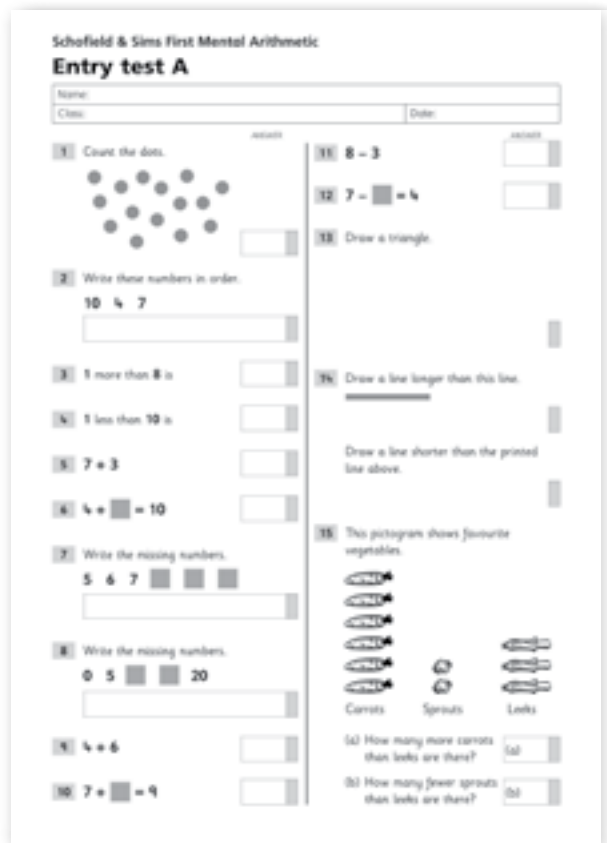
Schofield & Sims First Mental Arithmetic

Entry test A

Name:

Class:

Date:

ANSWER

ANSWER

1 Count the dots.

2 Write these numbers in order.

10 4 7

3 1 more than 8 is

4 1 less than 10 is

5 7 + 3

6 4 + ▢ = 10

7 Write the missing numbers.

5 6 7 ▢ ▢ ▢

8 Write the missing numbers.

0 5 ▢ ▢ 20

9 4 + 6

10 7 + ▢ = 9

11 8 – 3

12 7 – ▢ = 4

13 Draw a triangle.

14 Draw a line longer than this line.

Draw a line shorter than the printed line above.

15 This pictogram shows favourite vegetables.

Carrots Sprouts Leeks

(a) How many more carrots than leeks are there?

(a)

(b) How many fewer sprouts than leeks are there?

(b)